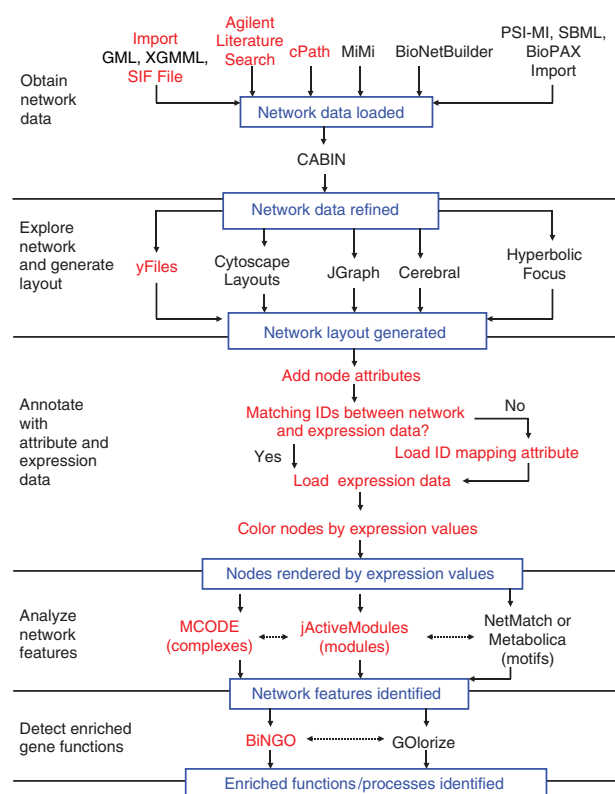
Obtain network data

Import GML, XGMML, SIF File

Agilent Literature Search

cPath

MiMi

BioNetBuilder

PSI-MI, SBML, BioPAX Import

Network data loaded

CABIN

Network data refined

Explore network and generate layout

yFiles

Cytoscape Layouts

JGraph

Cerebral

Hyperbolic Focus

Network layout generated

Annotate with attribute and expression data

Add node attributes

Matching IDs between network and expression data?

No

Yes

Load ID mapping attribute

Load expression data

Color nodes by expression values

Nodes rendered by expression values

Analyze network features

MCODE (complexes)

jActiveModules (modules)

NetMatch or Metabolica (motifs)

Network features identified

Detect enriched gene functions

BiNGO

GOlorize

Enriched functions/processes identified